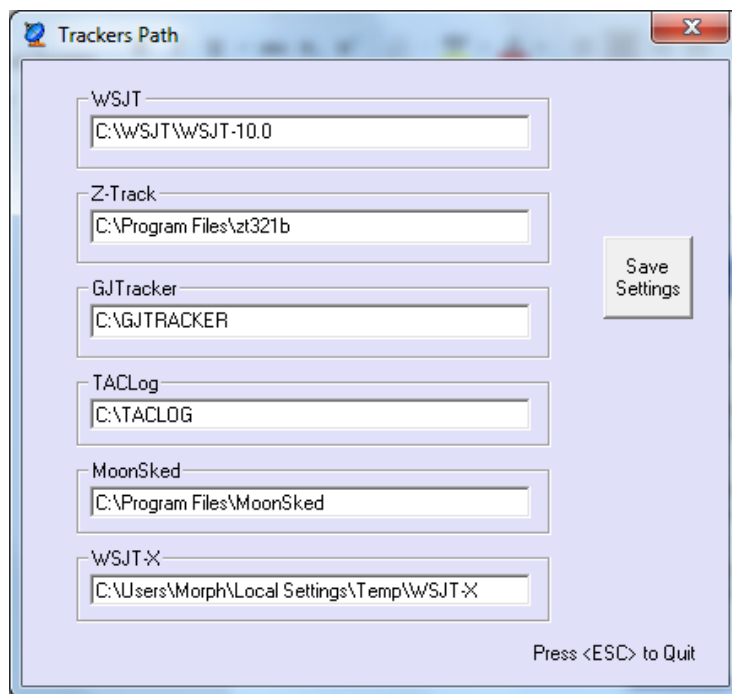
Trackers Path

WSJT
C:\WSJT\WSJT-10.0

Z-Track
C:\Program Files\zt321b

GJTracker
C:\GJTRACKER

TACLog
C:\TACLOG

MoonSked
C:\Program Files\MoonSked

WSJT-X
C:\Users\Morph\Local Settings\Temp\WSJT-X

Save Settings

Press <ESC> to Quit